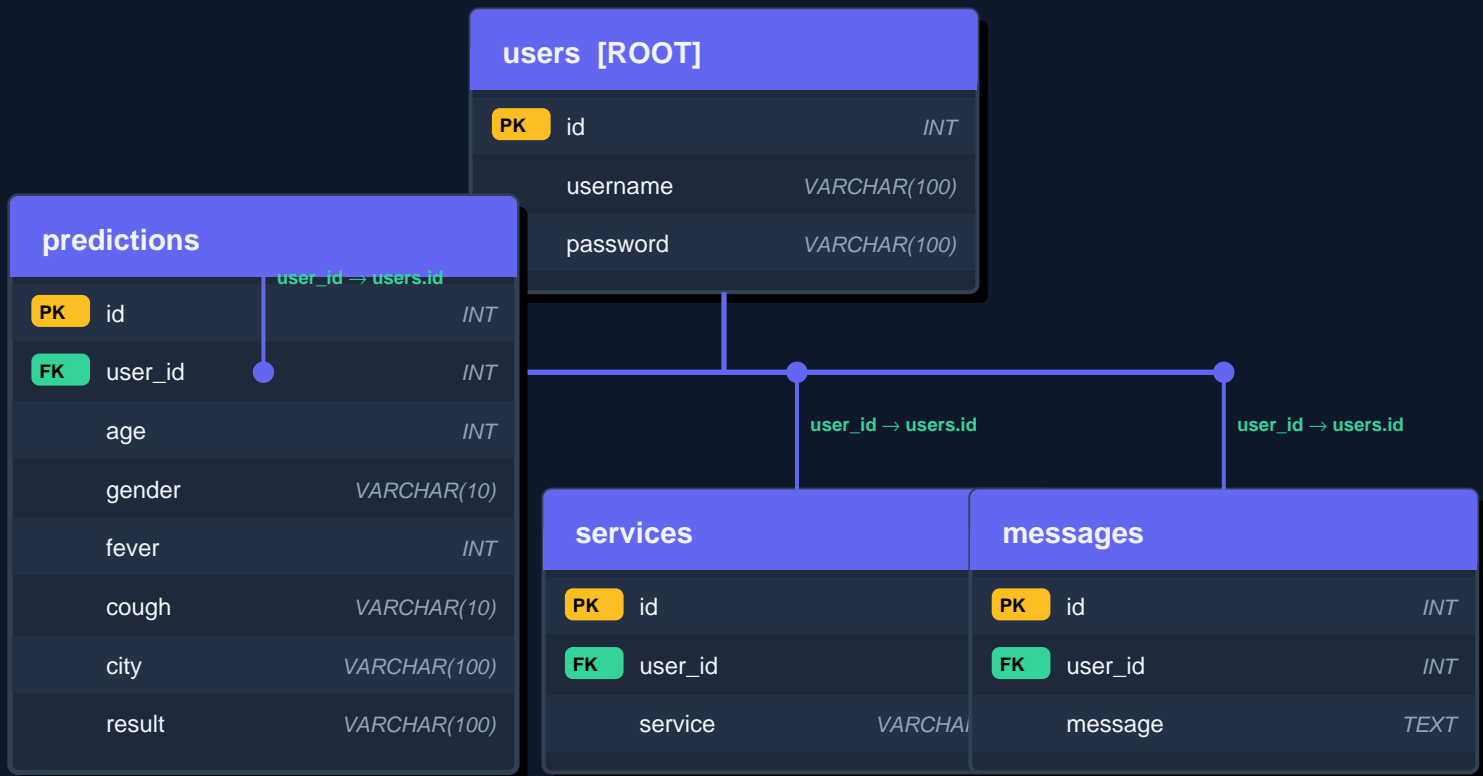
users [ROOT]

| | | |
|---|---|---|
| PK | id | INT |
| | username | VARCHAR(100) |
| | password | VARCHAR(100) |

predictions

user_id → users.id

| | | |
|---|---|---|
| PK | id | INT |
| FK | user_id | INT |
| | age | INT |
| | gender | VARCHAR(10) |
| | fever | INT |
| | cough | VARCHAR(10) |
| | city | VARCHAR(100) |
| | result | VARCHAR(100) |

user_id → users.id

user_id → users.id

services

| | | |
|---|---|---|
| PK | id | |
| FK | user_id | |
| | service | VARCHAI |

messages

| | | |
|---|---|---|
| PK | id | INT |
| FK | user_id | INT |
| | message | TEXT |